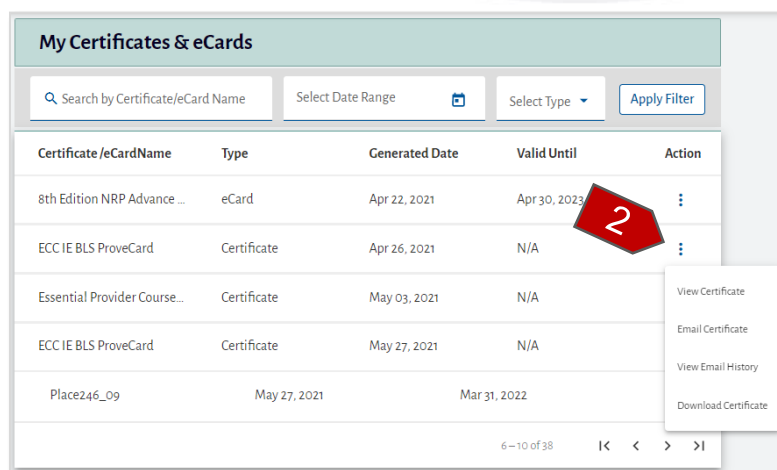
My Certificates & eCards

Search by Certificate/eCard Name

Select Date Range

Select Type

Apply Filter

| Certificate /eCardName | Type | Generated Date | Valid Until | Action |
|---|---|---|---|---|
| 8th Edition NRP Advance ... | eCard | Apr 22, 2021 | Apr 30, 2023 | ⋮ |
| ECC IE BLS ProveCard | Certificate | Apr 26, 2021 | N/A | ⋮ |
| Essential Provider Course... | Certificate | May 03, 2021 | N/A | |
| ECC IE BLS ProveCard | Certificate | May 27, 2021 | N/A | |
| Place246_09 | May 27, 2021 | Mar 31, 2022 | | |

2

View Certificate

Email Certificate

View Email History

Download Certificate

6 – 10 of 38